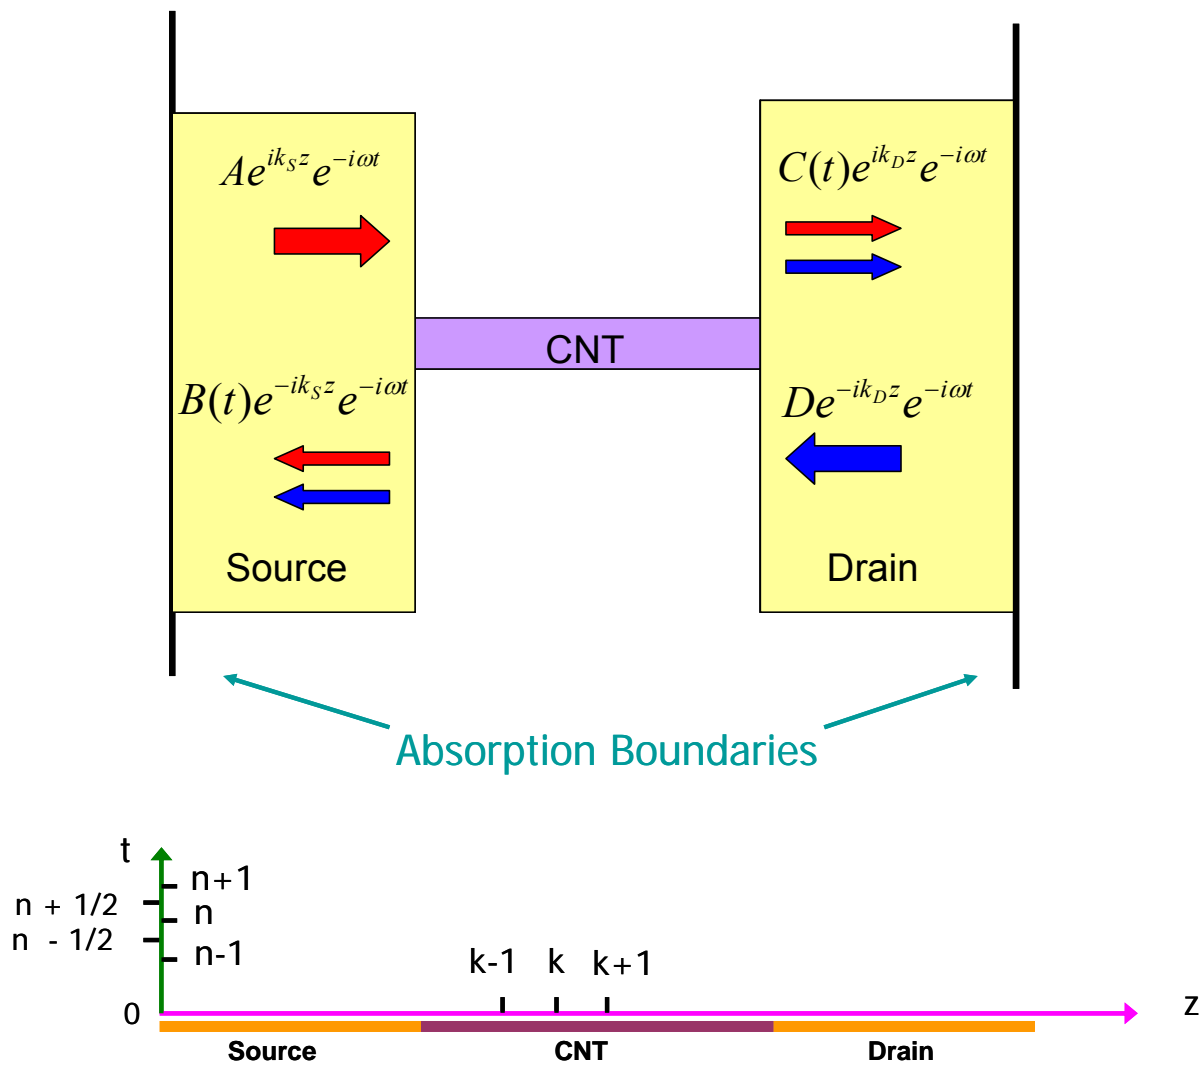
$Ae^{ik_S z}e^{-i\omega t}$

$B(t)e^{-ik_S z}e^{-i\omega t}$

Source

CNT

$C(t)e^{ik_D z}e^{-i\omega t}$

$De^{-ik_D z}e^{-i\omega t}$

Drain

Absorption Boundaries

t

n+1

n + 1/2

n

n - 1/2

n-1

0

k-1 k k+1

z

Source CNT Drain